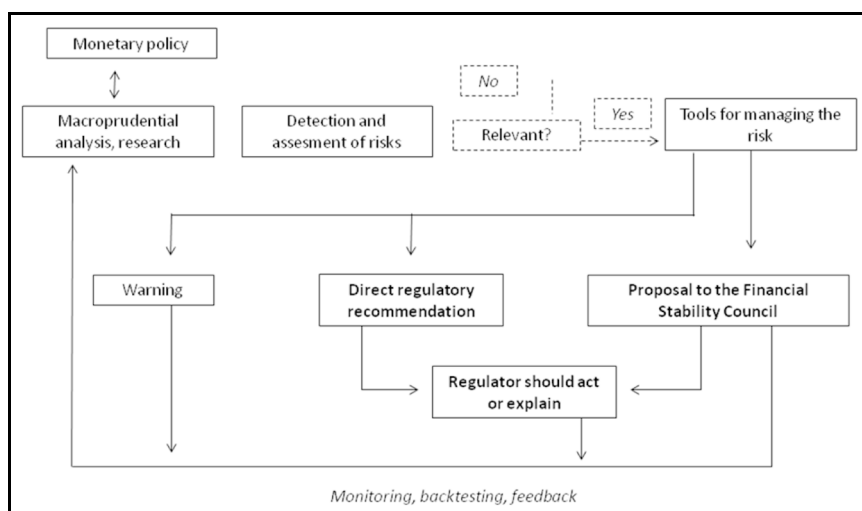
Monetary policy

Macroprudential analysis, research

Detection and assesment of risks

No

Relevant?

Yes

Tools for managing the risk

Warning

Direct regulatory recommendation

Proposal to the Financial Stability Council

Regulator should act or explain

Monitoring, backtesting, feedback